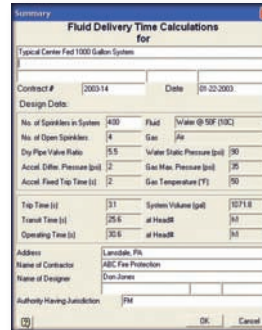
Summary

Fluid Delivery Time Calculations for

Typical Center Fed 1000 Gallon System

Contract # 2003-14 Date 01-22-2003

Design Data:

| | | | |
|---|---|---|---|
| No. of Sprinklers in System | 400 | Fluid | Water @ 50F (10C) |
| No. of Open Sprinklers | 4 | Gas | Air |
| Dry Pipe Valve Ratio | 5.5 | Water Static Pressure (psi) | 90 |
| Accel. Diller. Pressure (psi) | 2 | Gas Max. Pressure (psi) | 35 |
| Accel. Fixed Trip Time (s) | 2 | Gas Temperature (F) | 50 |

| | | | |
|---|---|---|---|
| Trip Time (s) | 3.1 | System Volume (gal) | 1071.8 |
| Transit Time (s) | 25.6 | at Head# | M |
| Operating Time (s) | 30.6 | at Head# | M |

Address Lansdale, PA
Name of Contractor ABC Fire Protection
Name of Designer Don Jones

Authority Having Jurisdiction FM

OK Cancel